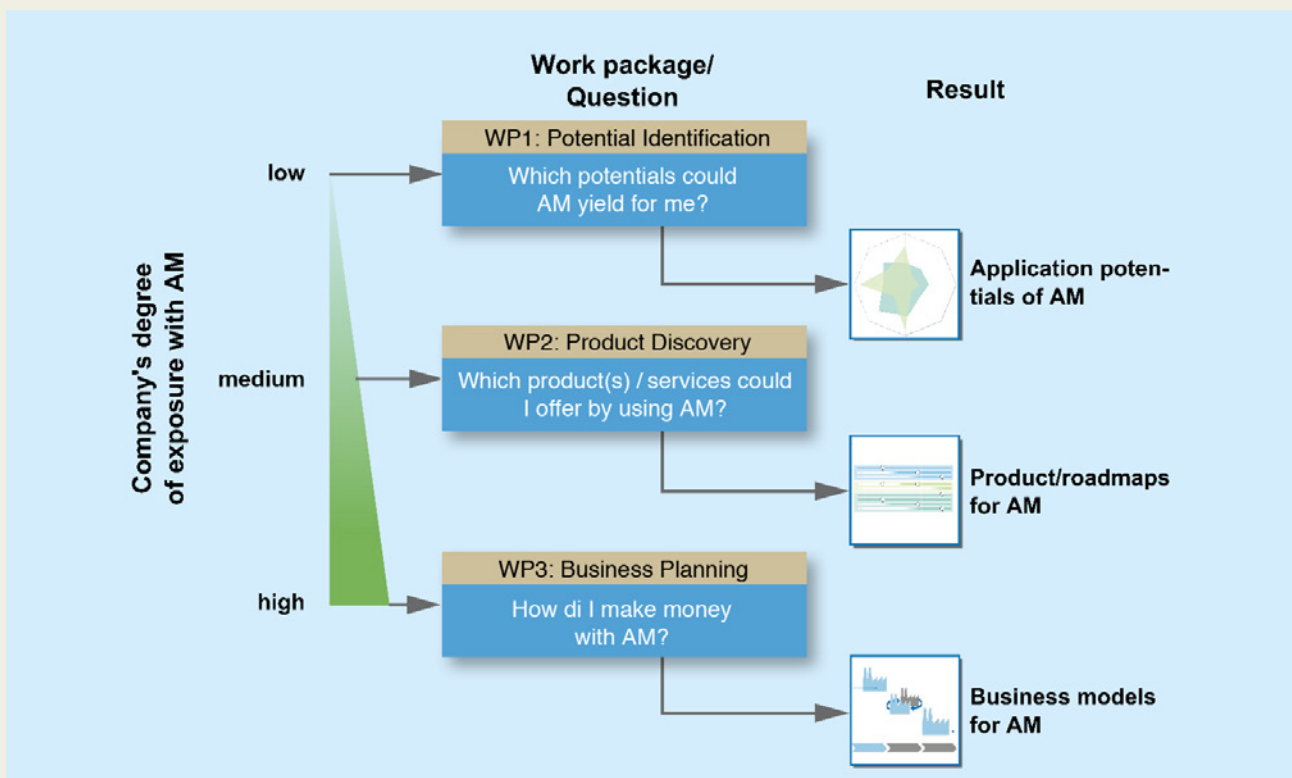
Work package/
Question

Result

Company's degree of exposure with AM

low

medium

high

WP1: Potential Identification

Which potentials could AM yield for me?

Application potentials of AM

WP2: Product Discovery

Which product(s) / services could I offer by using AM?

Product/roadmaps for AM

WP3: Business Planning

How di I make money with AM?

Business models for AM